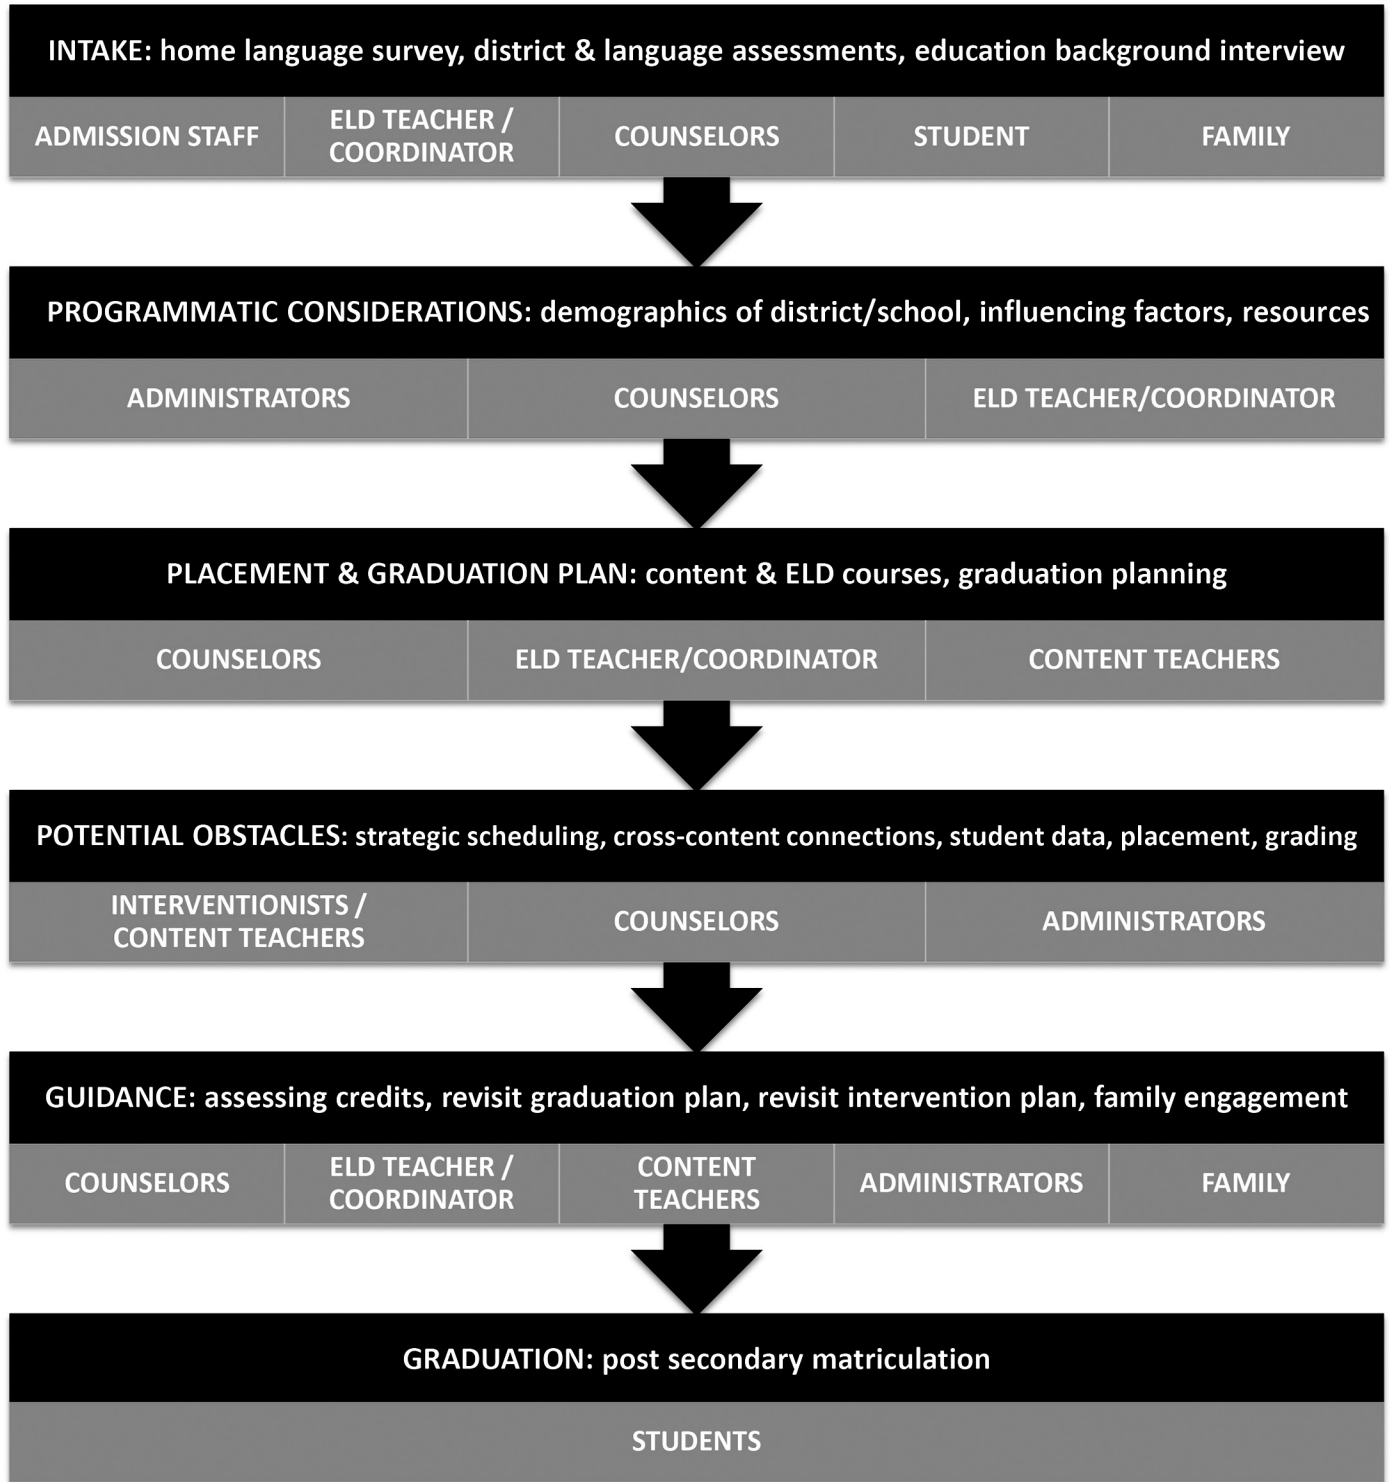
INTAKE: home language survey, district & language assessments, education background interview

ADMISSION STAFF

ELD TEACHER / COORDINATOR

COUNSELORS

STUDENT

FAMILY

PROGRAMMATIC CONSIDERATIONS: demographics of district/school, influencing factors, resources

ADMINISTRATORS

COUNSELORS

ELD TEACHER/COORDINATOR

PLACEMENT & GRADUATION PLAN: content & ELD courses, graduation planning

COUNSELORS

ELD TEACHER/COORDINATOR

CONTENT TEACHERS

POTENTIAL OBSTACLES: strategic scheduling, cross-content connections, student data, placement, grading

INTERVENTIONISTS / CONTENT TEACHERS

COUNSELORS

ADMINISTRATORS

GUIDANCE: assessing credits, revisit graduation plan, revisit intervention plan, family engagement

COUNSELORS

ELD TEACHER / COORDINATOR

CONTENT TEACHERS

ADMINISTRATORS

FAMILY

GRADUATION: post secondary matriculation

STUDENTS